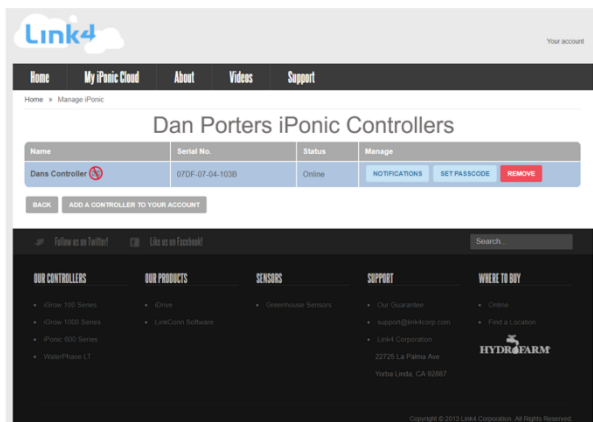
Link4

Your account

Home | My iPonic Cloud | About | Videos | Support

Home » Manage iPonic

Dan Porters iPonic Controllers

| Name | Serial No. | Status | Manage |
|---|---|---|---|
| Dans Controller | 07DF-07-04-103B | Online | NOTIFICATIONS SET PASSCODE REMOVE |

BACK ADD A CONTROLLER TO YOUR ACCOUNT

Follow us on Twitter! Like us on Facebook!

Search...

OUR CONTROLLERS
iGrow 100 Series
iGrow 1000 Series
iPonic 600 Series
WaterPhase LT

OUR PRODUCTS
iDrive
LinkConn Software

SENSORS
Greenhouse Sensors

SUPPORT
Our Guarantee
support@link4corp.com
Link4 Corporation
22725 La Palma Ave
Yorba Linda, CA 92887

WHERE TO BUY
Online
Find a Location
HYDROFARM

Copyright © 2013 Link4 Corporation. All Rights Reserved.